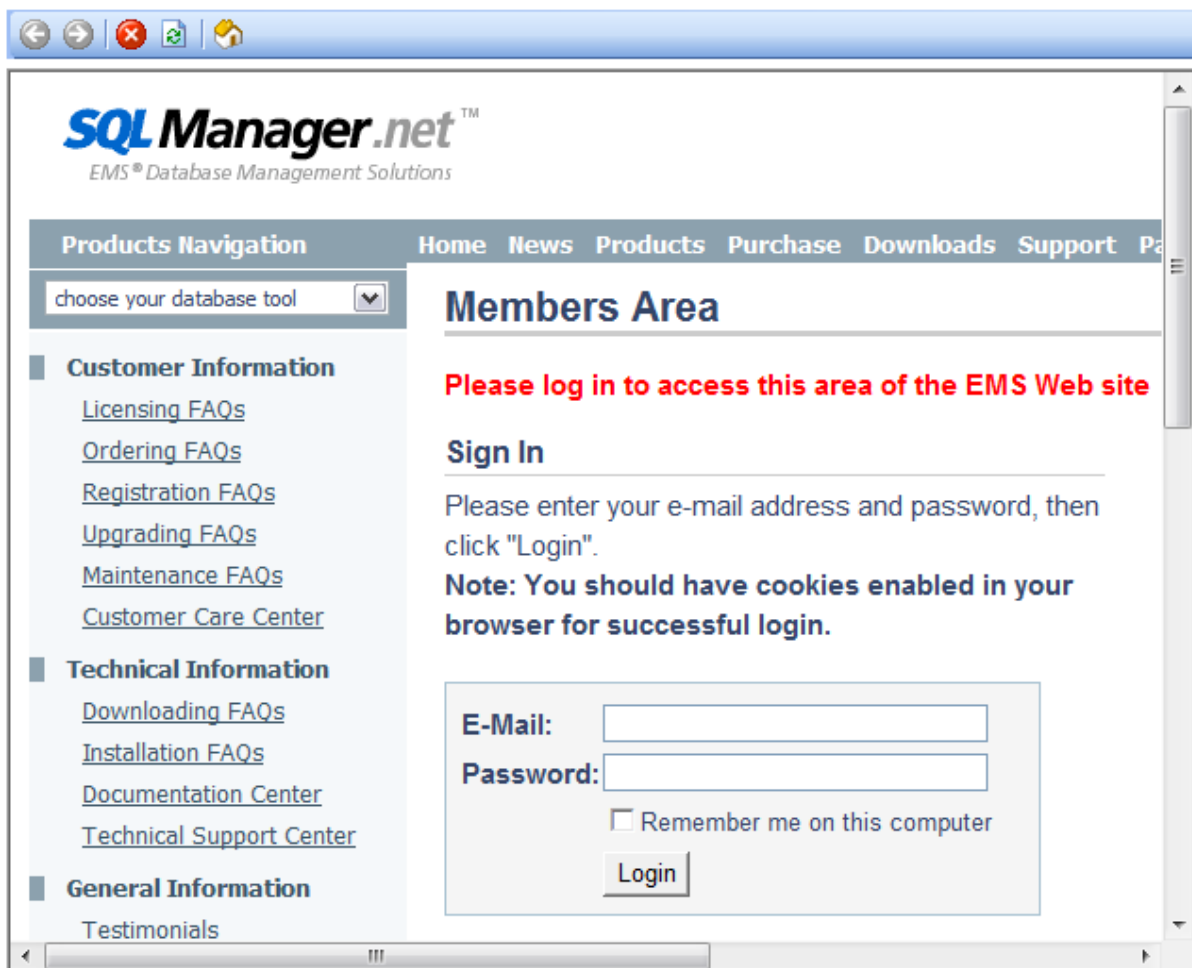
SQLManager.net™
EMS® Database Management Solutions

Products Navigation

Home News Products Purchase Downloads Support Pa

choose your database tool

Customer Information
Licensing FAQs
Ordering FAQs
Registration FAQs
Upgrading FAQs
Maintenance FAQs
Customer Care Center

Technical Information
Downloading FAQs
Installation FAQs
Documentation Center
Technical Support Center

General Information
Testimonials

Members Area

Please log in to access this area of the EMS Web site

Sign In

Please enter your e-mail address and password, then click "Login".
Note: You should have cookies enabled in your browser for successful login.

E-Mail:
Password:
Remember me on this computer
Login